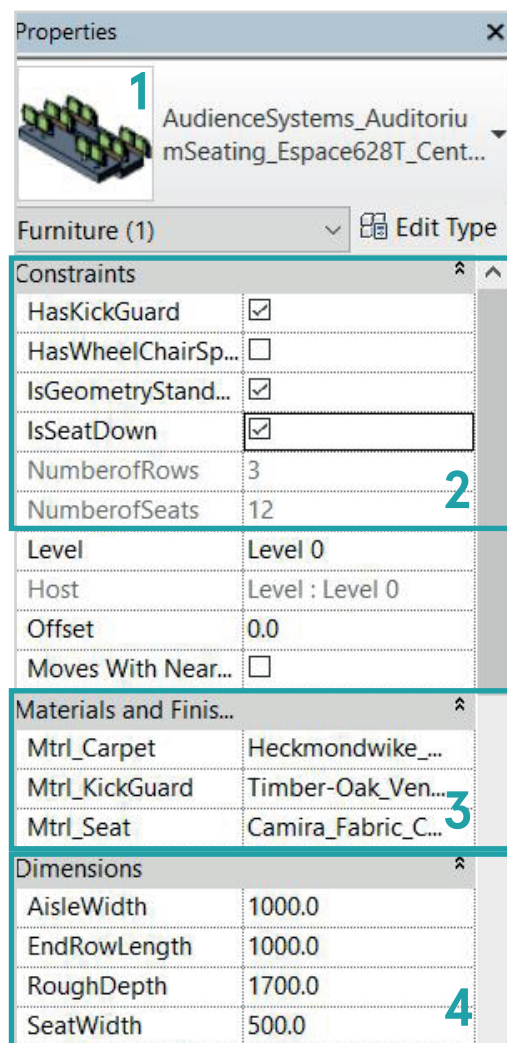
Properties ✕

1

AudienceSystems_AuditoriumSeating_Espace628T_Cent...

Furniture (1) Edit Type

Constraints

| | |
|---|---|
| HasKickGuard | ☑ |
| HasWheelChairSp... | ☐ |
| IsGeometryStand... | ☑ |
| IsSeatDown | ☑ |
| NumberofRows | 3 |
| NumberofSeats | 12 |

2

| | |
|---|---|
| Level | Level 0 |
| Host | Level : Level 0 |
| Offset | 0.0 |
| Moves With Near... | ☐ |

Materials and Finis...

| | |
|---|---|
| Mtrl_Carpet | Heckmondwike_... |
| Mtrl_KickGuard | Timber-Oak_Ven... |
| Mtrl_Seat | Camira_Fabric_C... |

3

Dimensions

| | |
|---|---|
| AisleWidth | 1000.0 |
| EndRowLength | 1000.0 |
| RoughDepth | 1700.0 |
| SeatWidth | 500.0 |

4